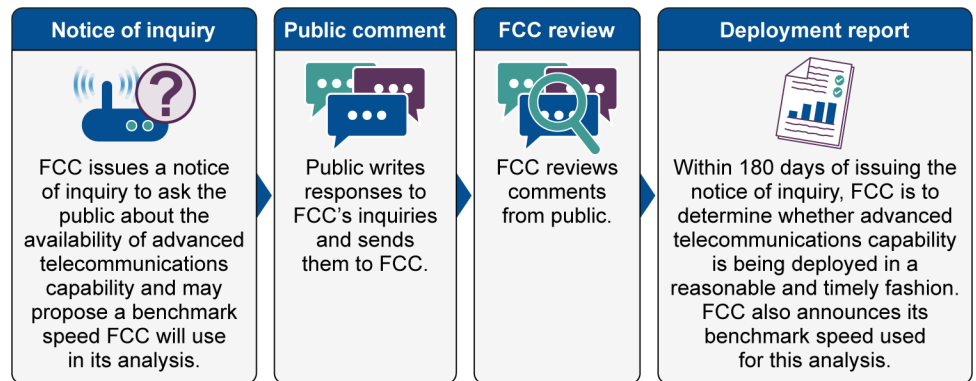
Notice of inquiry

FCC issues a notice of inquiry to ask the public about the availability of advanced telecommunications capability and may propose a benchmark speed FCC will use in its analysis.

Public comment

Public writes responses to FCC's inquiries and sends them to FCC.

FCC review

FCC reviews comments from public.

Deployment report

Within 180 days of issuing the notice of inquiry, FCC is to determine whether advanced telecommunications capability is being deployed in a reasonable and timely fashion. FCC also announces its benchmark speed used for this analysis.